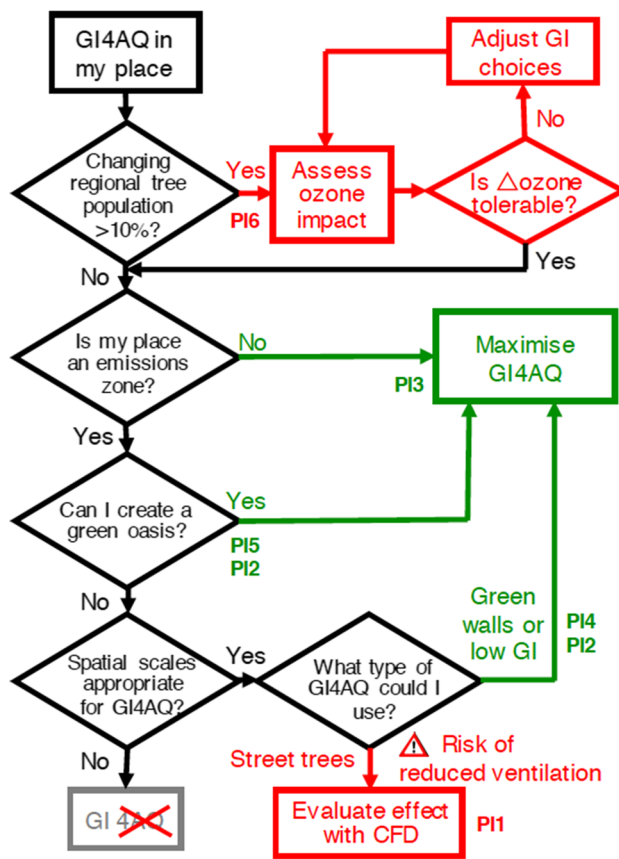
GI4AQ in my place

Changing regional tree population >10%?

Yes
PI6

Assess ozone impact

Is △ozone tolerable?

No

Adjust GI choices

Yes

No

Is my place an emissions zone?

No
PI3

Maximise GI4AQ

Yes

Can I create a green oasis?

Yes
PI5
PI2

No

Spatial scales appropriate for GI4AQ?

Yes

What type of GI4AQ could I use?

Green walls or low GI

PI4
PI2

No

GI 4AQ

Street trees

⚠ Risk of reduced ventilation

Evaluate effect with CFD

PI1